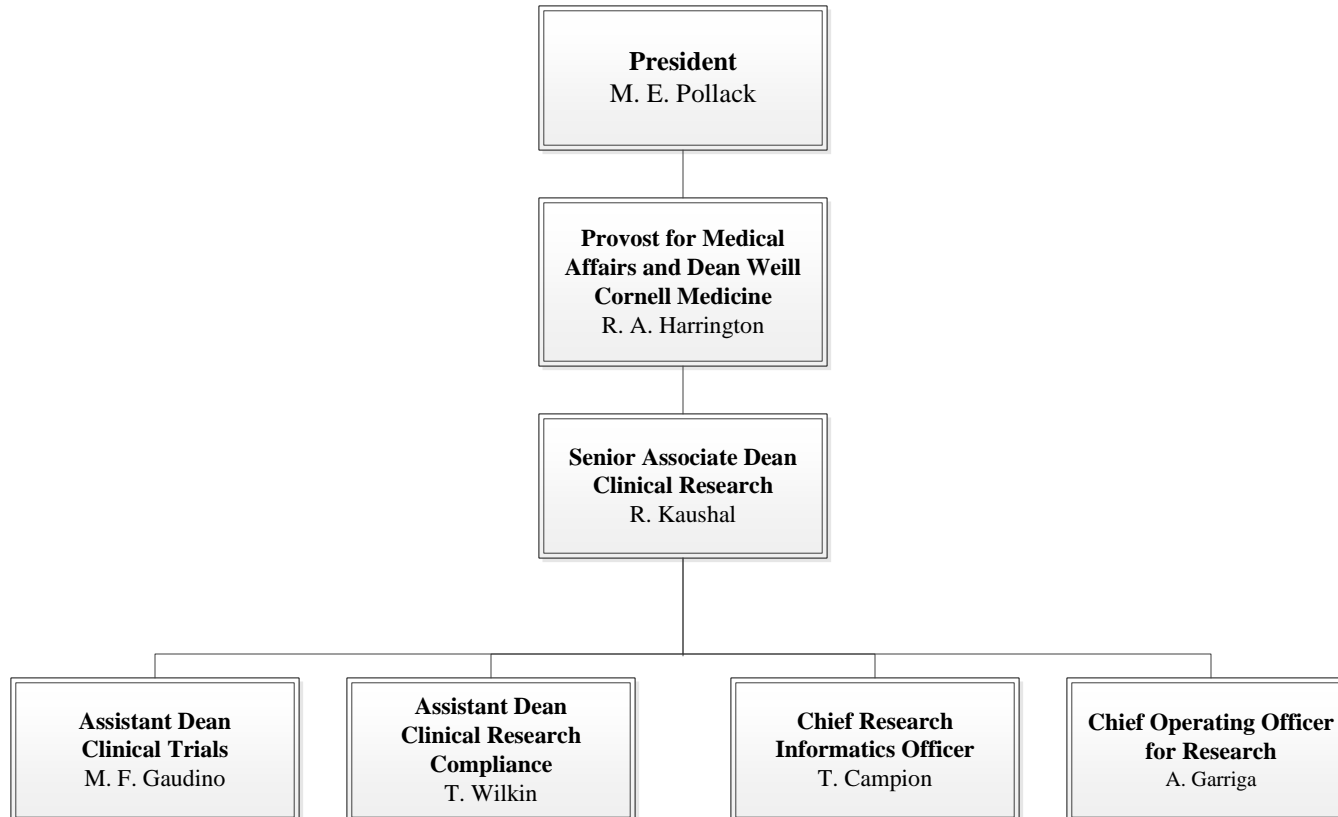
President
M. E. Pollack

Provost for Medical Affairs and Dean Weill Cornell Medicine
R. A. Harrington

Senior Associate Dean Clinical Research
R. Kaushal

Assistant Dean Clinical Trials
M. F. Gaudino

Assistant Dean Clinical Research Compliance
T. Wilkin

Chief Research Informatics Officer
T. Campion

Chief Operating Officer for Research
A. Garriga